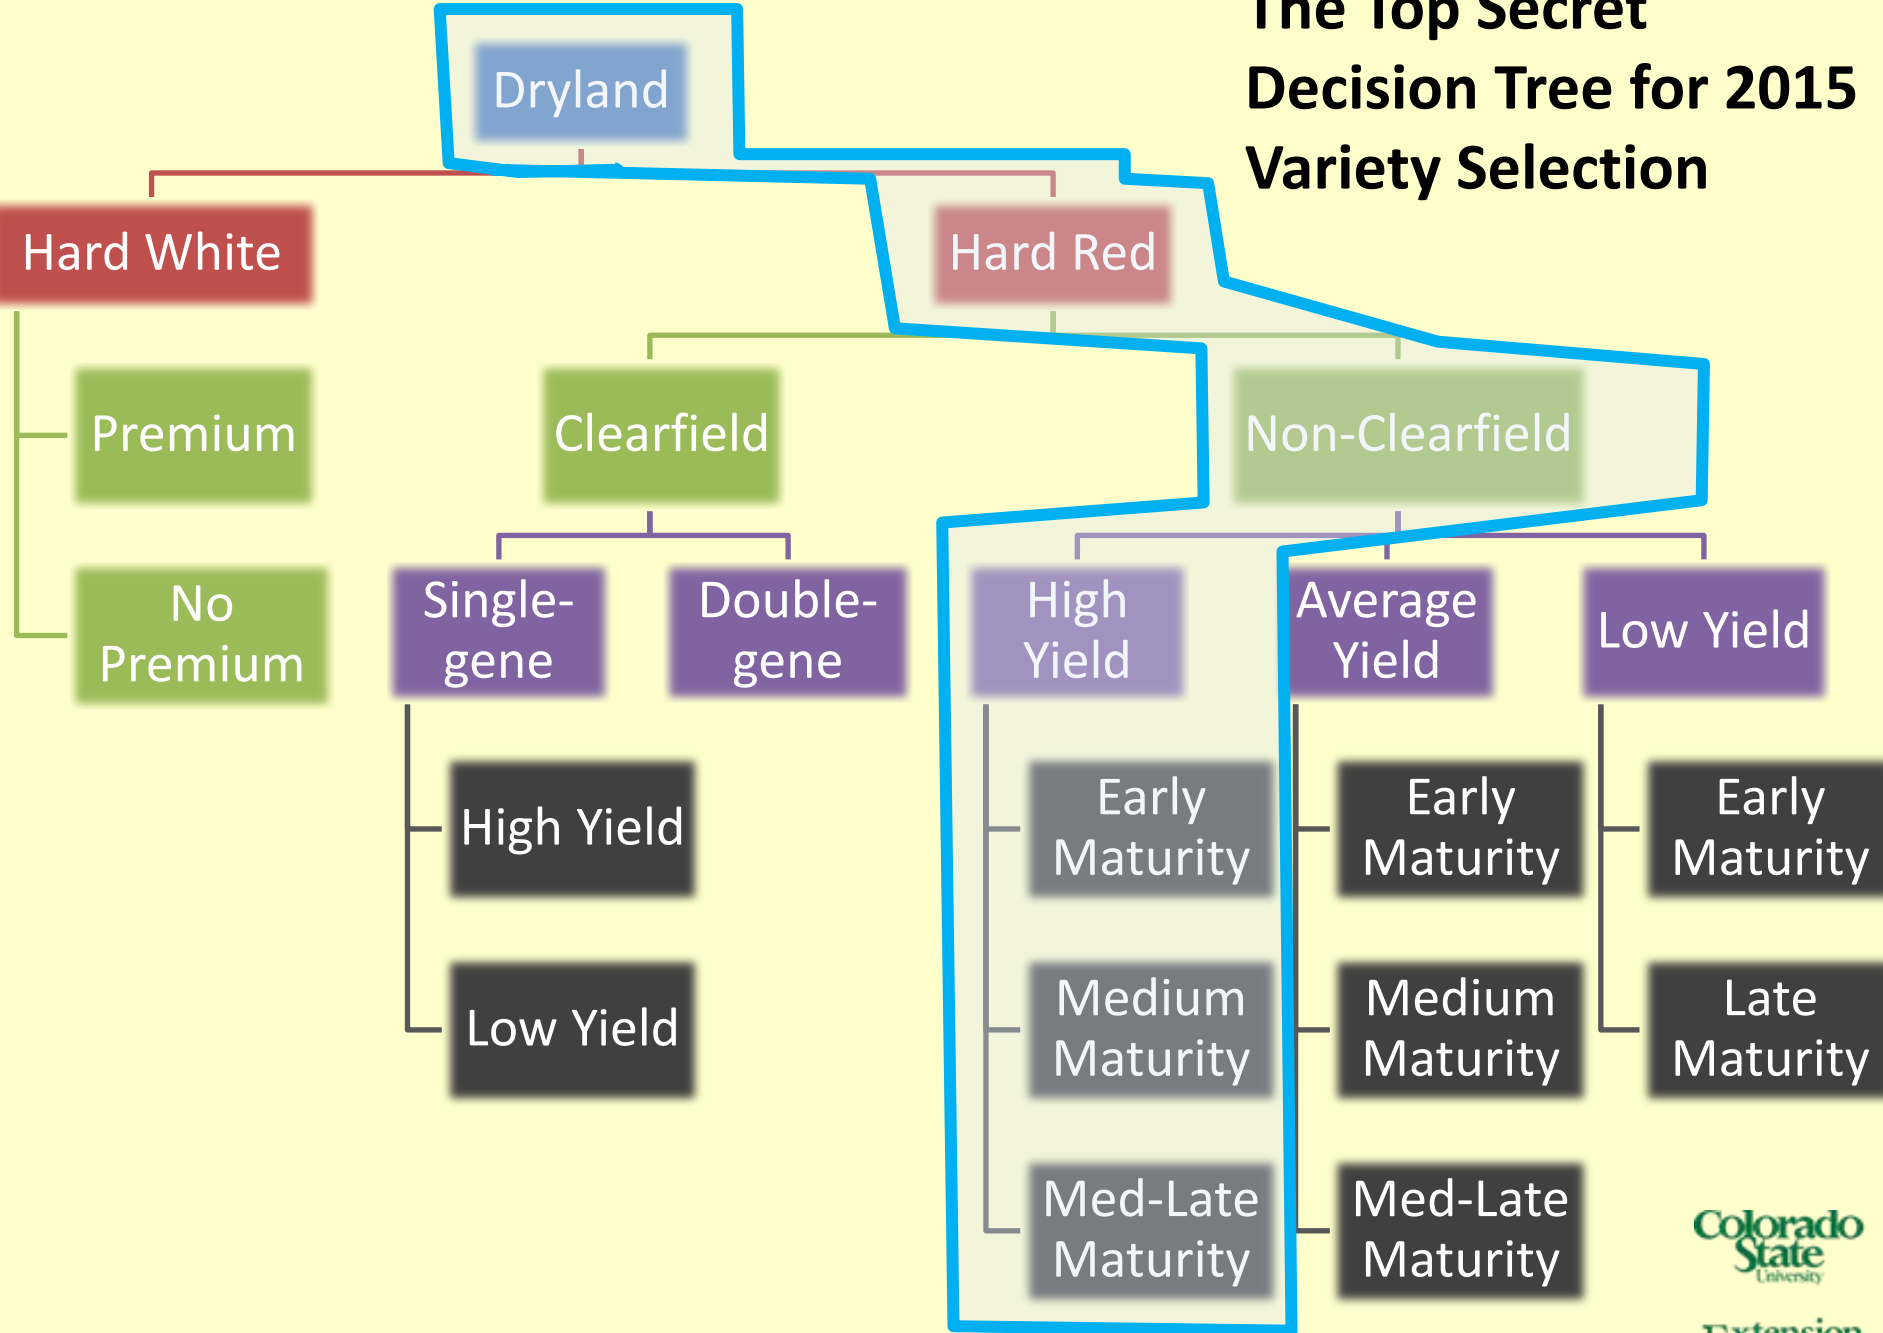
The Top Secret Decision Tree for 2015 Variety Selection

Dryland

Hard White

Hard Red

Premium

No Premium

Clearfield

Non-Clearfield

Single-gene

Double-gene

High Yield

Low Yield

High Yield

Average Yield

Low Yield

Early Maturity

Medium Maturity

Med-Late Maturity

Early Maturity

Medium Maturity

Med-Late Maturity

Early Maturity

Late Maturity

Colorado State University

Extension